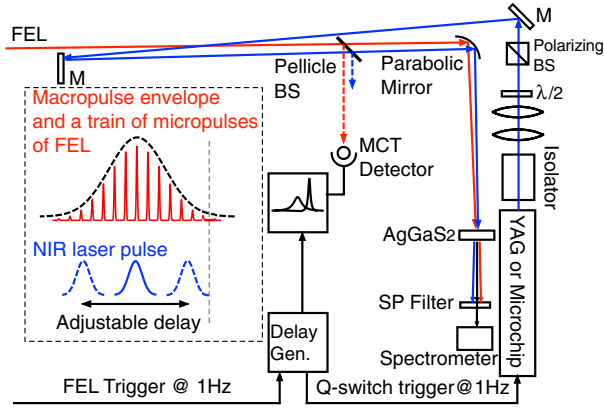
FEL

M

M

Pellicle BS

Parabolic Mirror

Polarizing BS

$\lambda/2$

Isolator

Macropulse envelope and a train of micropulses of FEL

NIR laser pulse

Adjustable delay

MCT Detector

AgGaS2

SP Filter

Spectrometer

YAG or Microchip

Delay Gen.

FEL Trigger @ 1Hz

Q-switch trigger@1Hz